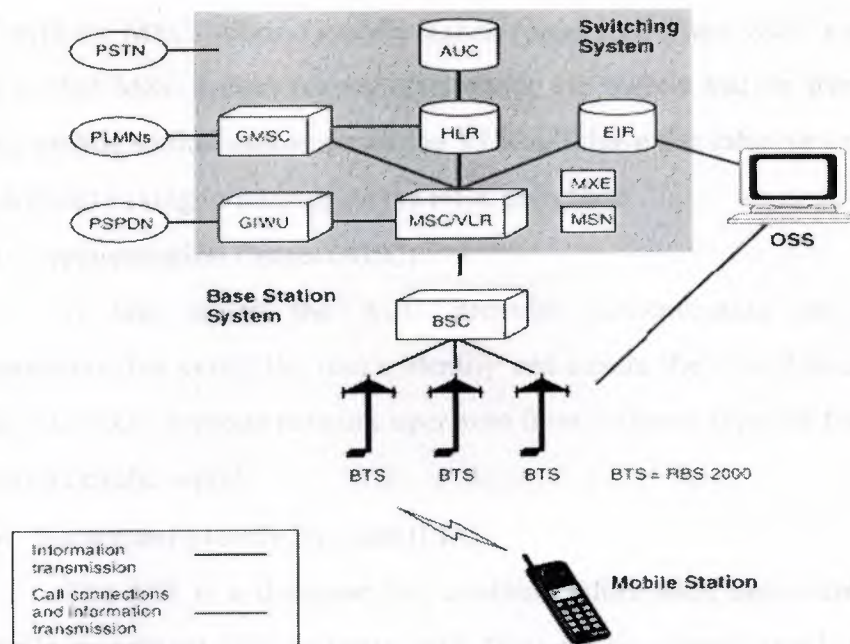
Switching System

PSTN

AUC

PLMNs

GMSC

HLR

EIR

MXE

MSN

PSPDN

GIWU

MSC/VLR

OSS

Base Station System

BSC

BTS

BTS

BTS

BTS = RBS 2000

Information transmission

Call connections and information transmission

Mobile Station